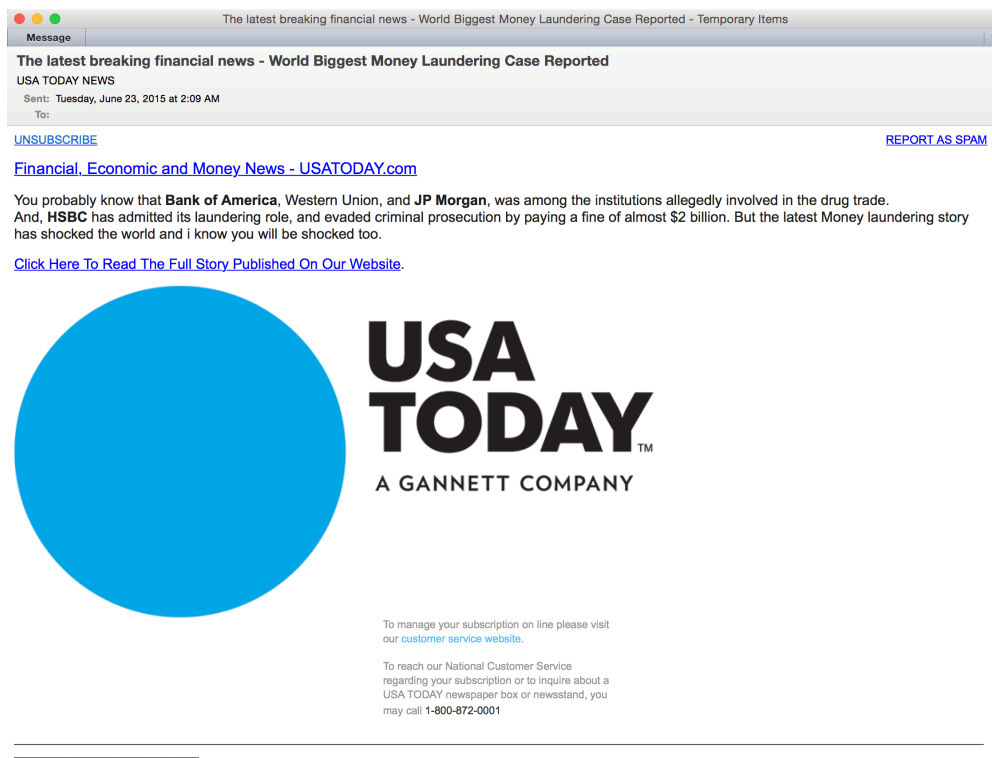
The latest breaking financial news - World Biggest Money Laundering Case Reported - Temporary Items

Message

The latest breaking financial news - World Biggest Money Laundering Case Reported
USA TODAY NEWS
Sent: Tuesday, June 23, 2015 at 2:09 AM
To:

UNSUBSCRIBE

REPORT AS SPAM

Financial, Economic and Money News - USATODAY.com

You probably know that **Bank of America**, Western Union, and **JP Morgan**, was among the institutions allegedly involved in the drug trade.
And, **HSBC** has admitted its laundering role, and evaded criminal prosecution by paying a fine of almost $2 billion. But the latest Money laundering story has shocked the world and i know you will be shocked too.

Click Here To Read The Full Story Published On Our Website.

USA TODAY™
A GANNETT COMPANY

To manage your subscription on line please visit our customer service website.

To reach our National Customer Service regarding your subscription or to inquire about a USA TODAY newspaper box or newsstand, you may call 1-800-872-0001